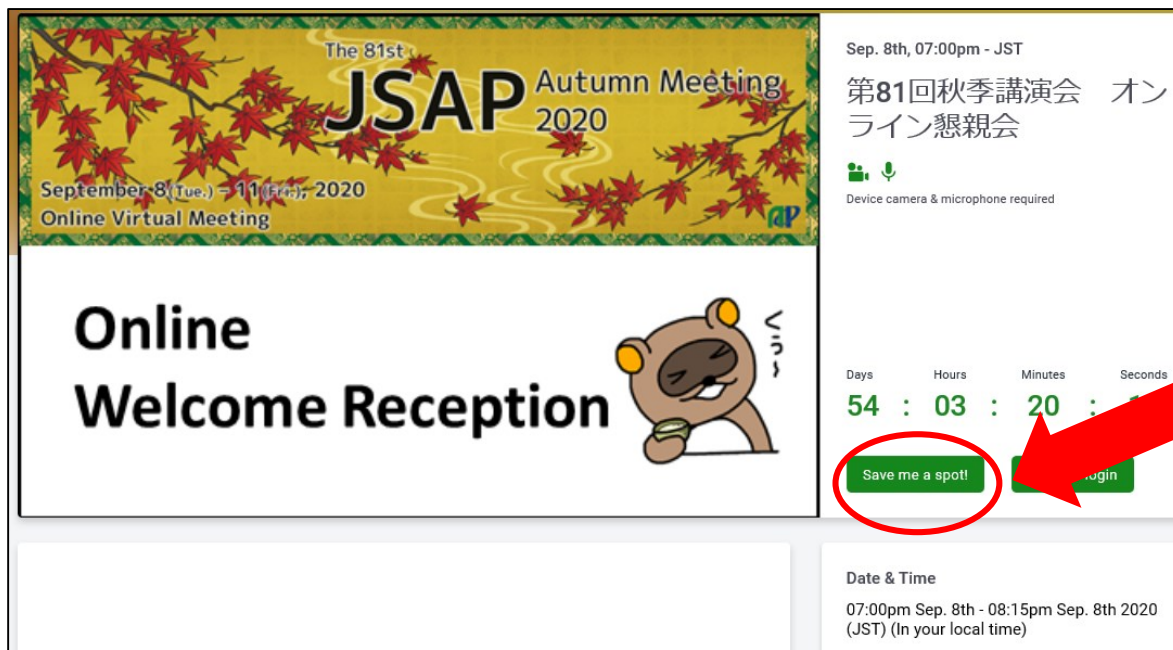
The 81st
JSAP Autumn Meeting 2020
September 8 (Tue.) – 11 (Fri.), 2020
Online Virtual Meeting
AP

Online
Welcome Reception

くぅ~

Sep. 8th, 07:00pm - JST
第81回秋季講演会　オンライン懇親会

Device camera & microphone required

| Days | Hours | Minutes | Seconds |
|---|---|---|---|
| 54 : | 03 : | 20 : | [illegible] |

Save me a spot!
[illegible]login

Date & Time
07:00pm Sep. 8th - 08:15pm Sep. 8th 2020 (JST) (In your local time)